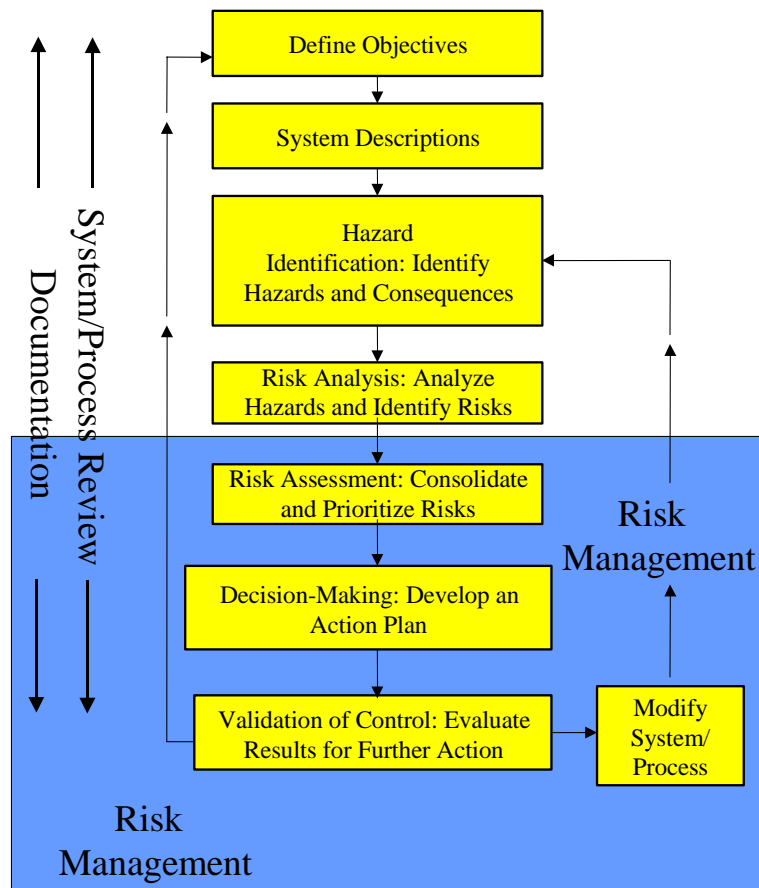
Define Objectives

System Descriptions

Hazard Identification: Identify Hazards and Consequences

Risk Analysis: Analyze Hazards and Identify Risks

Risk Assessment: Consolidate and Prioritize Risks

Decision-Making: Develop an Action Plan

Validation of Control: Evaluate Results for Further Action

Modify System/ Process

Risk Management

Documentation

System/Process Review

Risk Management